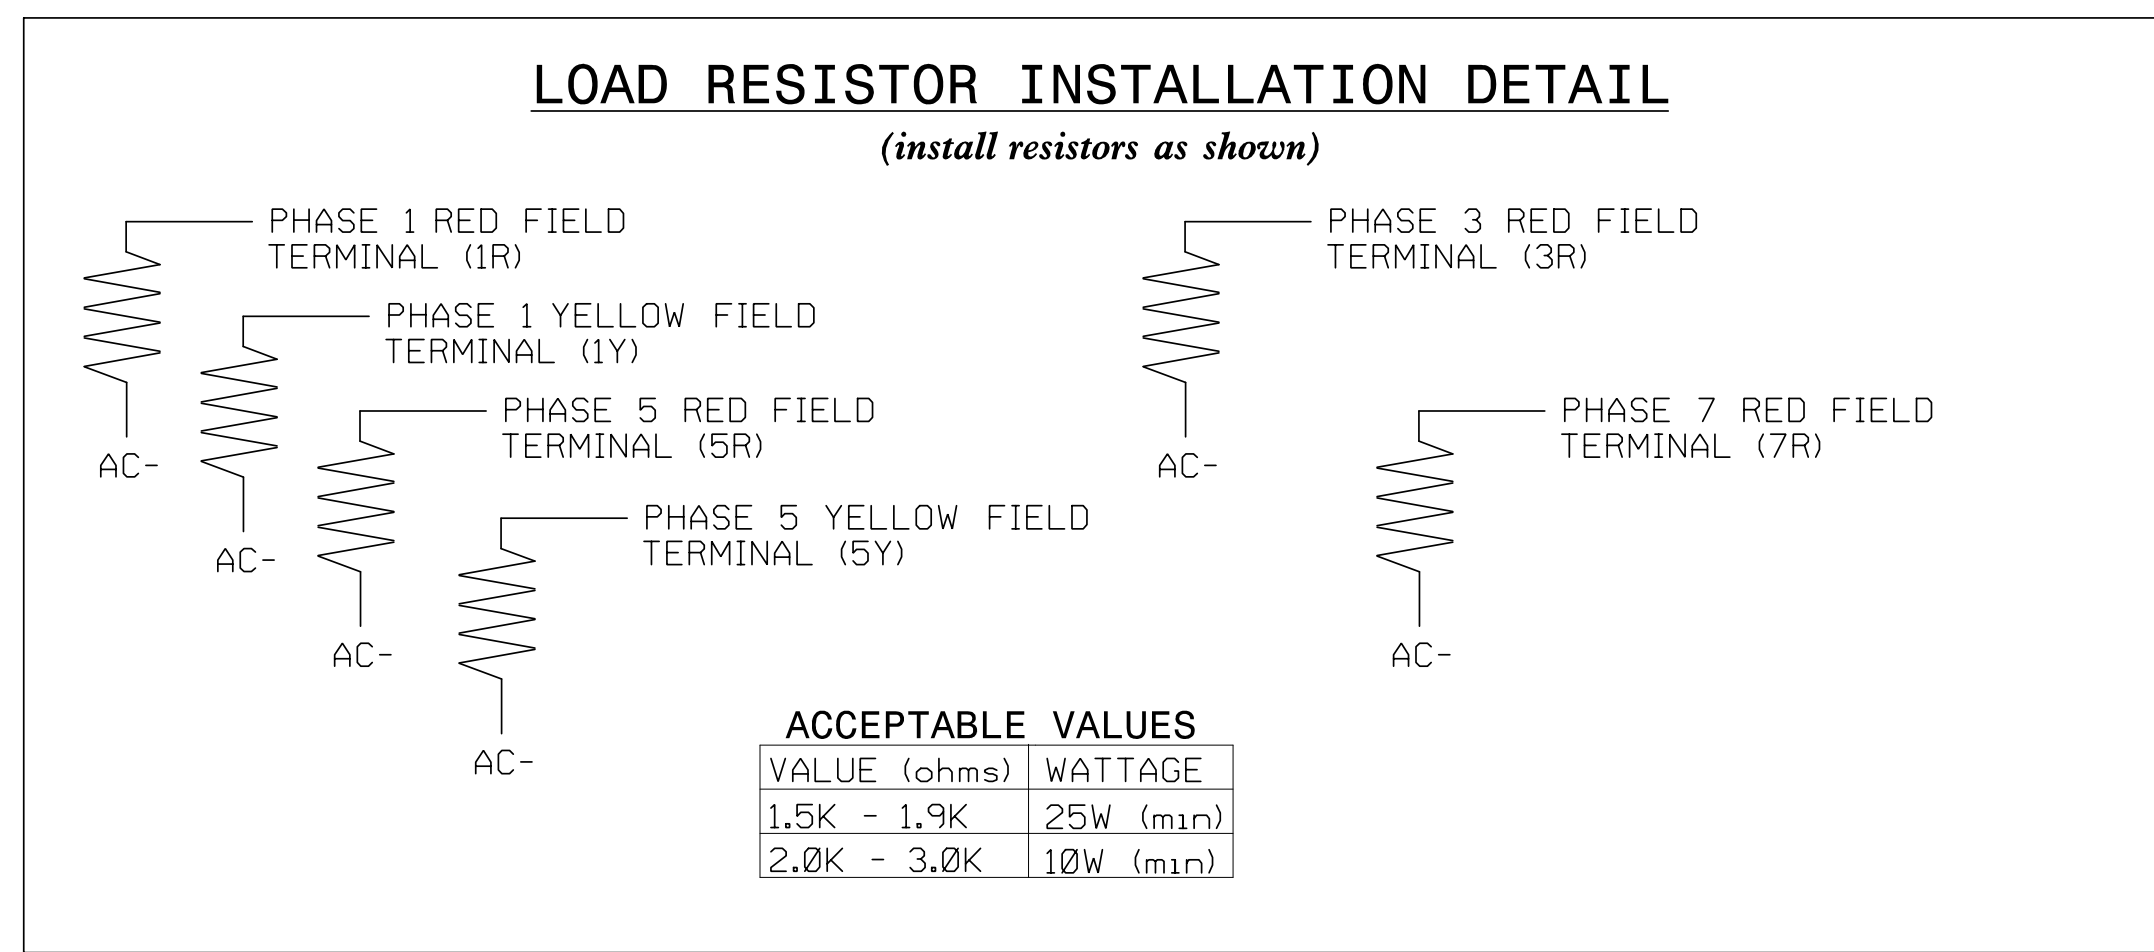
LOAD RESISTOR INSTALLATION DETAIL

(install resistors as shown)

PHASE 1 RED FIELD TERMINAL (1R)

AC-

PHASE 1 YELLOW FIELD TERMINAL (1Y)

AC-

PHASE 5 RED FIELD TERMINAL (5R)

AC-

PHASE 5 YELLOW FIELD TERMINAL (5Y)

AC-

PHASE 3 RED FIELD TERMINAL (3R)

AC-

PHASE 7 RED FIELD TERMINAL (7R)

AC-

ACCEPTABLE VALUES

| VALUE (ohms) | WATTAGE |
|---|---|
| 1.5K - 1.9K | 25W (min) |
| 2.ØK - 3.ØK | 1ØW (min) |